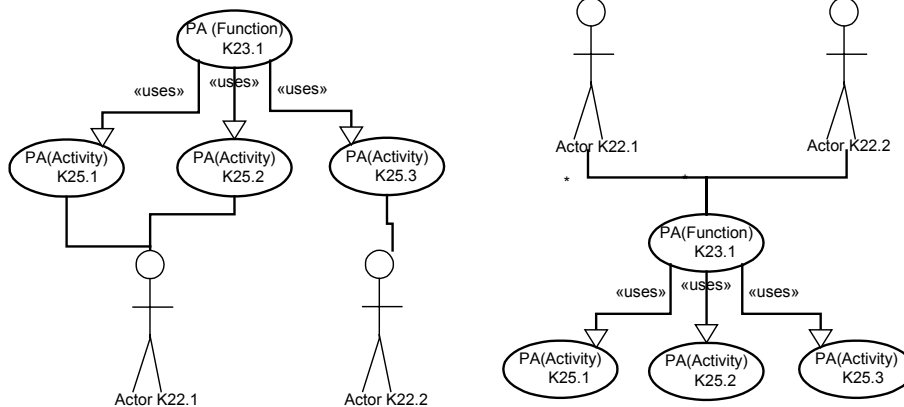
PA (Function)
K23.1

«uses»
«uses»
«uses»

PA(Activity)
K25.1

PA(Activity)
K25.2

PA(Activity)
K25.3

Actor K22.1

Actor K22.2

Actor K22.1

Actor K22.2

*

*

PA(Function)
K23.1

«uses»
«uses»
«uses»

PA(Activity)
K25.1

PA(Activity)
K25.2

PA(Activity)
K25.3